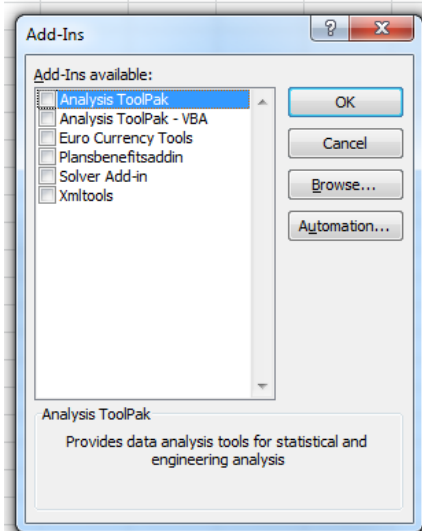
Add-Ins

?

X

Add-Ins available:

Analysis ToolPak
Analysis ToolPak - VBA
Euro Currency Tools
Plansbenefitsaddin
Solver Add-in
Xmltools

OK

Cancel

Browse...

Automation...

Analysis ToolPak

Provides data analysis tools for statistical and engineering analysis